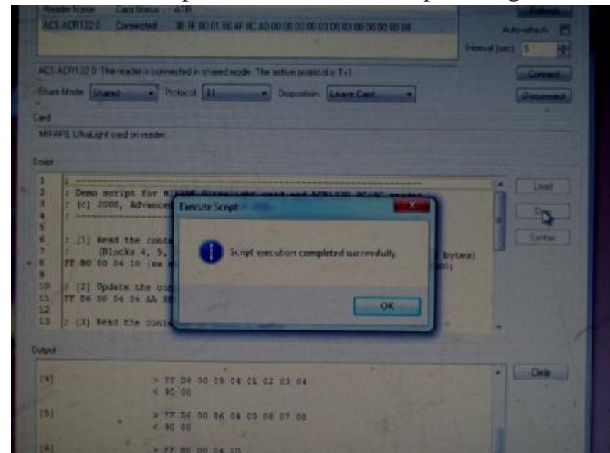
Reader Name Card Status ATR
ACS ACR122 0 Connected 3B 8F 80 01 80 4F 0C A0 00 00 03 06 03 00 03 00 00 00 00 68

Auto-refresh
Interval (sec) 5

ACS ACR122 0: The reader is connected in shared mode. The active protocol is T=1.

Connect
Share Mode Shared Protocol T1 Disposition Leave Card
Disconnect

Card
MIFARE Ultralight card on reader.

Script
1 ; ---
2 ; Demo script for MIFARE Ultralight card and ACR122 NFC reader
3 ; (c) 2006, Advanced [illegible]
4 ; ---
5
6 ; [1] Read the conte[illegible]
7 ; (Blocks 4, 5, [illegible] bytes)
8 FF B0 00 04 10 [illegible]
9
10 ; [2] Update the con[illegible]
11 FF D6 00 04 04 AA BB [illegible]
12
13 ; [3] Read the conte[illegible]

Load
Run
Syntax

Execute Script
Script execution completed successfully.
OK

Output
(4) > FF D6 00 05 04 01 02 03 04
< 90 00
(5) > FF D6 00 06 04 05 06 07 08
< 90 00
(6) > FF B0 00 04 10

Clear